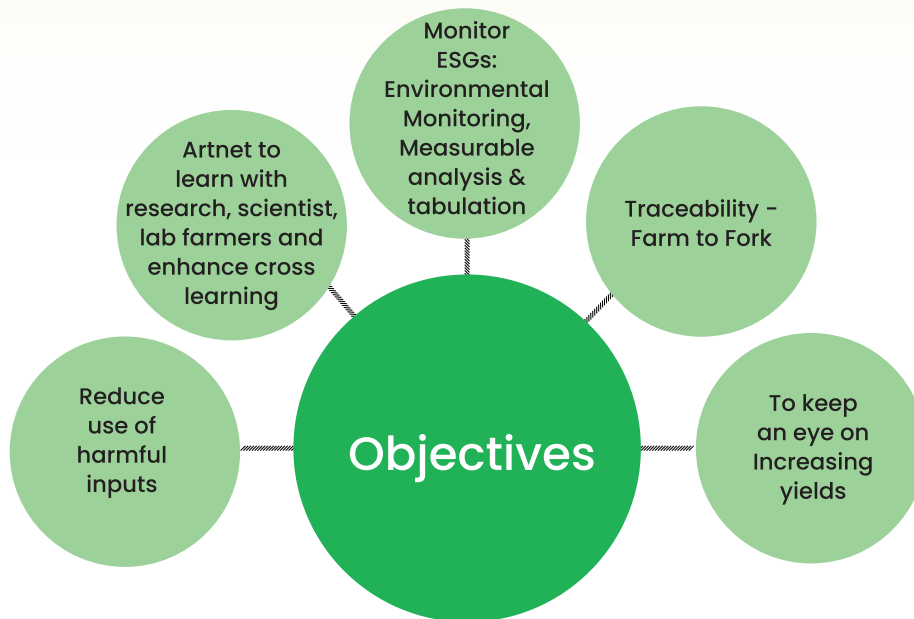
Objectives

Reduce use of harmful inputs

Artnet to learn with research, scientist, lab farmers and enhance cross learning

Monitor ESGs: Environmental Monitoring, Measurable analysis & tabulation

Traceability - Farm to Fork

To keep an eye on Increasing yields